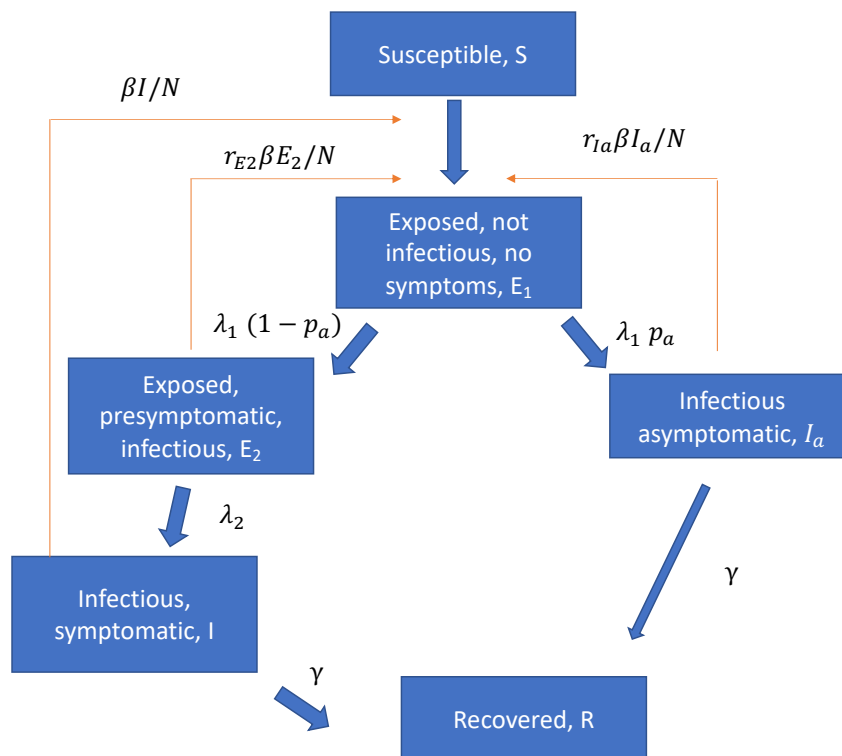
Susceptible, S

$\beta I/N$

$r_{E2}\beta E_2/N$

$r_{Ia}\beta I_a/N$

Exposed, not infectious, no symptoms, $E_1$

$\lambda_1\ (1-p_a)$

$\lambda_1\ p_a$

Exposed, presymptomatic, infectious, $E_2$

Infectious asymptomatic, $I_a$

$\lambda_2$

$\gamma$

Infectious, symptomatic, I

$\gamma$

Recovered, R